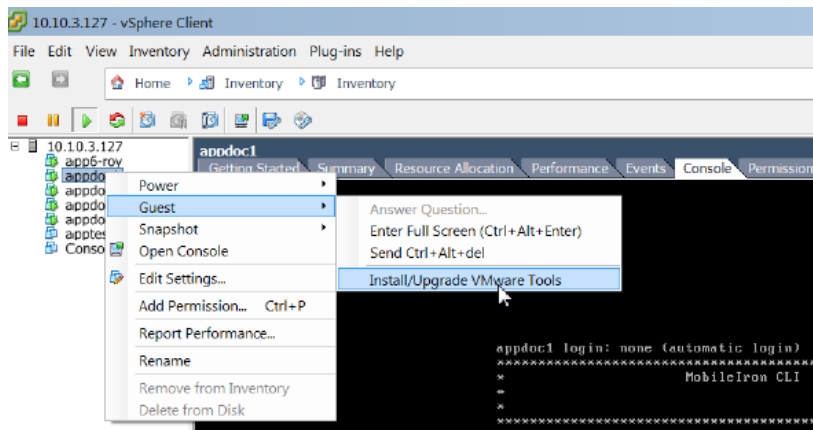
10.10.3.127 - vSphere Client

File Edit View Inventory Administration Plug-ins Help

Home Inventory Inventory

10.10.3.127
app6-roy
appdo
appdo
appdo
appdo
apptes
Conso

appdoc1

Getting Started Summary Resource Allocation Performance Events Console Permission

Power
Guest
Snapshot
Open Console
Edit Settings...
Add Permission... Ctrl+P
Report Performance...
Rename
Remove from Inventory
Delete from Disk

Answer Question...
Enter Full Screen (Ctrl+Alt+Enter)
Send Ctrl+Alt+del
Install/Upgrade VMware Tools

appdoc1 login: none (automatic login)
**********************************
* MobileIron CLI
*
*
**********************************